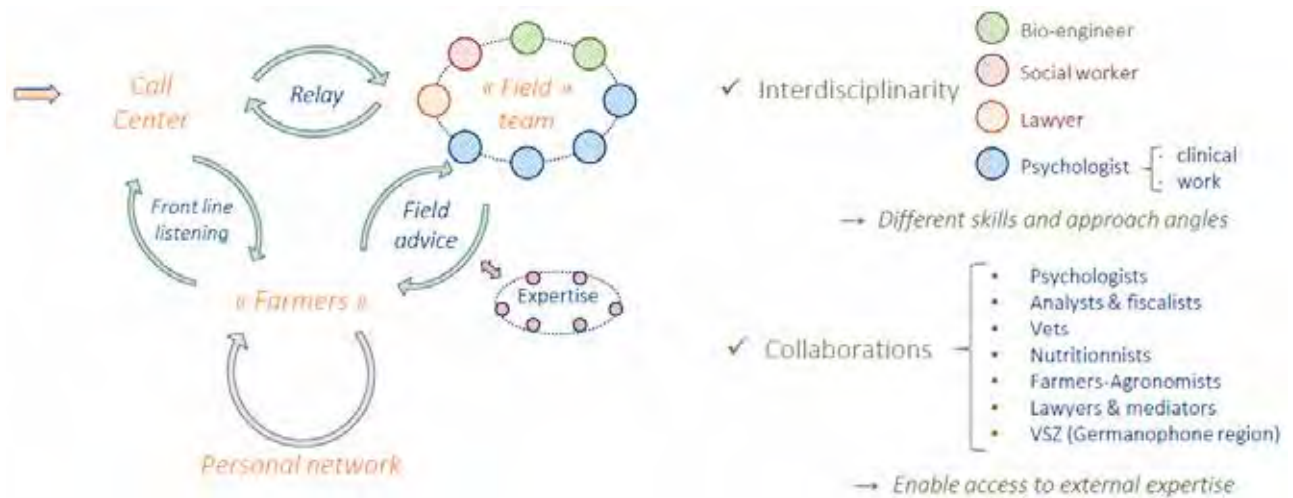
Call Center

Relay

« Field » team

Front line listening

Field advice

Expertise

« Farmers »

Personal network

✓ Interdisciplinarity

Bio-engineer

Social worker

Lawyer

Psychologist
· clinical
· work

→ Different skills and approach angles

✓ Collaborations

- Psychologists
- Analysts & fiscalists
- Vets
- Nutritionnists
- Farmers-Agronomists
- Lawyers & mediators
- VSZ (Germanophone region)

→ Enable access to external expertise